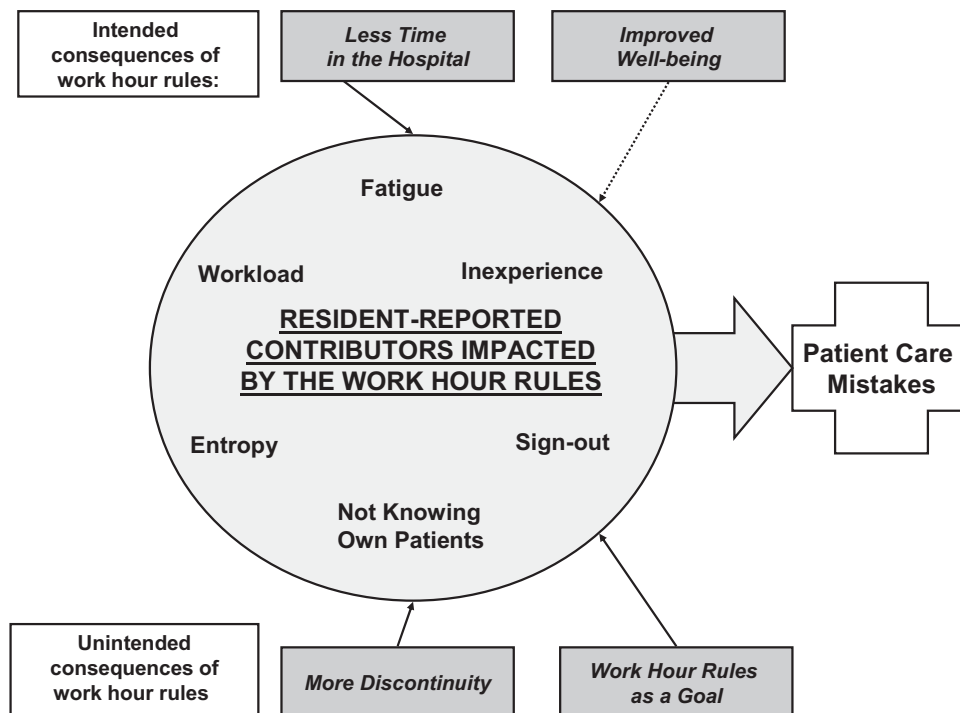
Intended consequences of work hour rules:

Less Time in the Hospital

Improved Well-being

Fatigue

Workload

Inexperience

RESIDENT-REPORTED CONTRIBUTORS IMPACTED BY THE WORK HOUR RULES

Patient Care Mistakes

Entropy

Sign-out

Not Knowing Own Patients

Unintended consequences of work hour rules

More Discontinuity

Work Hour Rules as a Goal